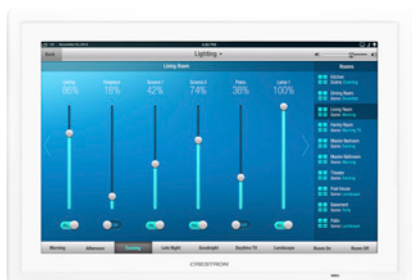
Lighting

Living Room

Ceiling 96%

Fireplace 18%

Sconce 1 42%

Sconce 2 74%

Patio 38%

Lamp 1 100%

Rooms

Kitchen

Dining Room

Living Room

Family Room

Master Bedroom

Master Bathroom

Theater

Pool House

Basement

Patio

Morning

Afternoon

Evening

Late Night

Goodnight

Daytime TV

Landscape

Room On

Room Off

CRESTRON